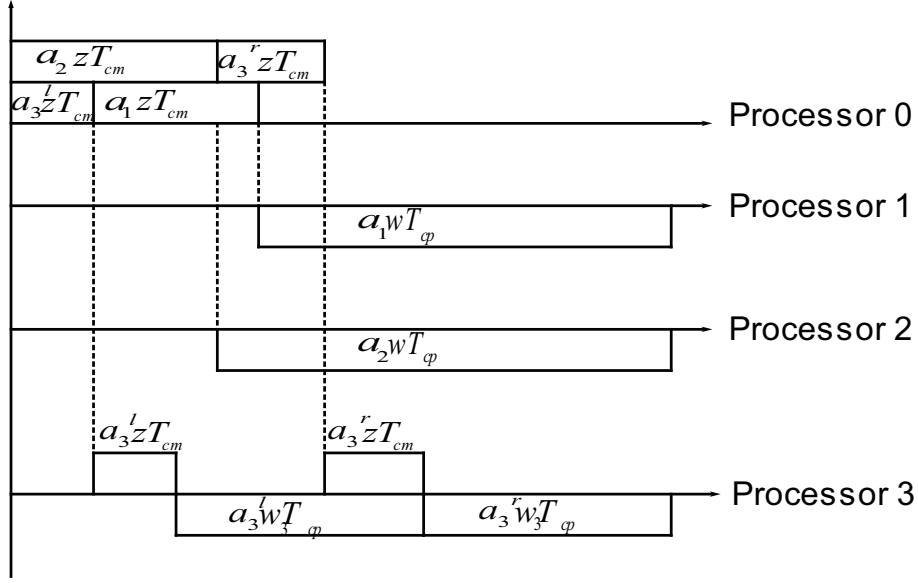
$a_2 zT_{cm}$ $a_3^r zT_{cm}$
$a_3^l zT_{cm}$ $a_1 zT_{cm}$
Processor 0
Processor 1
$a_1 wT_{cp}$
Processor 2
$a_2 wT_{cp}$
$a_3^l zT_{cm}$ $a_3^r zT_{cm}$
Processor 3
$a_3^l w_3 T_{cp}$ $a_3^r w_3 T_{cp}$